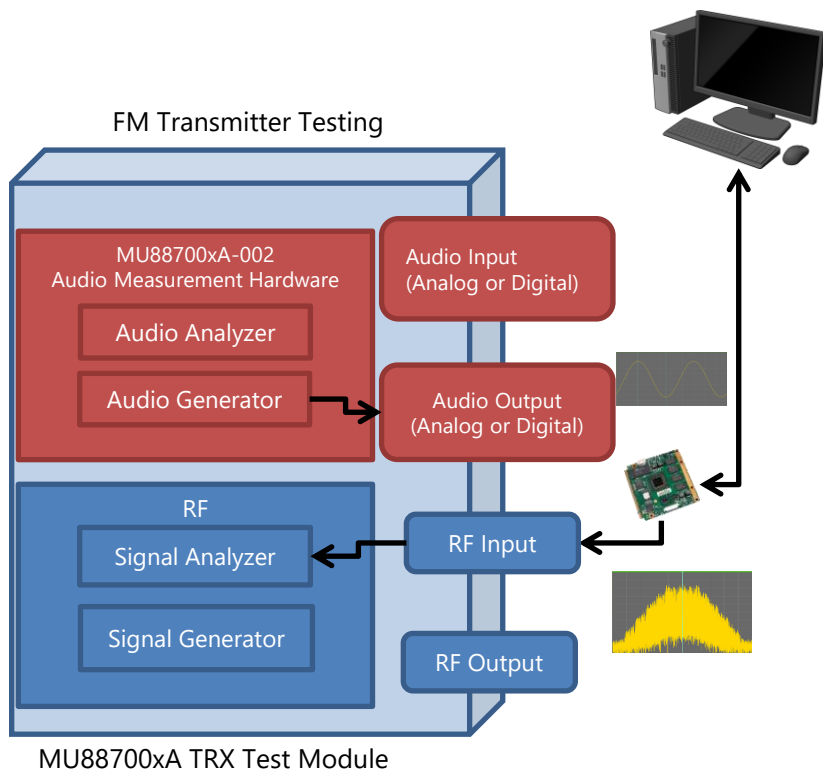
FM Transmitter Testing

MU88700xA-002
Audio Measurement Hardware

Audio Analyzer

Audio Generator

Audio Input
(Analog or Digital)

Audio Output
(Analog or Digital)

RF

Signal Analyzer

Signal Generator

RF Input

RF Output

MU88700xA TRX Test Module